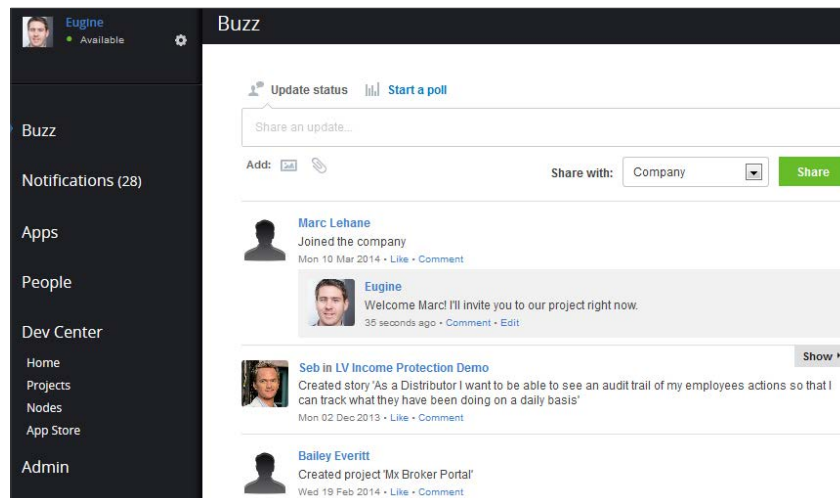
Eugine
Available

Buzz

Notifications (28)

Apps

People

Dev Center

Home

Projects

Nodes

App Store

Admin

Buzz

Update status Start a poll

Share an update...

Add:

Share with: Company Share

Marc Lehane
Joined the company
Mon 10 Mar 2014 • Like • Comment

Eugine
Welcome Marc! I'll invite you to our project right now.
35 seconds ago • Comment • Edit

Show

Seb in LV Income Protection Demo
Created story 'As a Distributor I want to be able to see an audit trail of my employees actions so that I can track what they have been doing on a daily basis'
Mon 02 Dec 2013 • Like • Comment

Bailey Everitt
Created project 'Mx Broker Portal'
Wed 19 Feb 2014 • Like • Comment